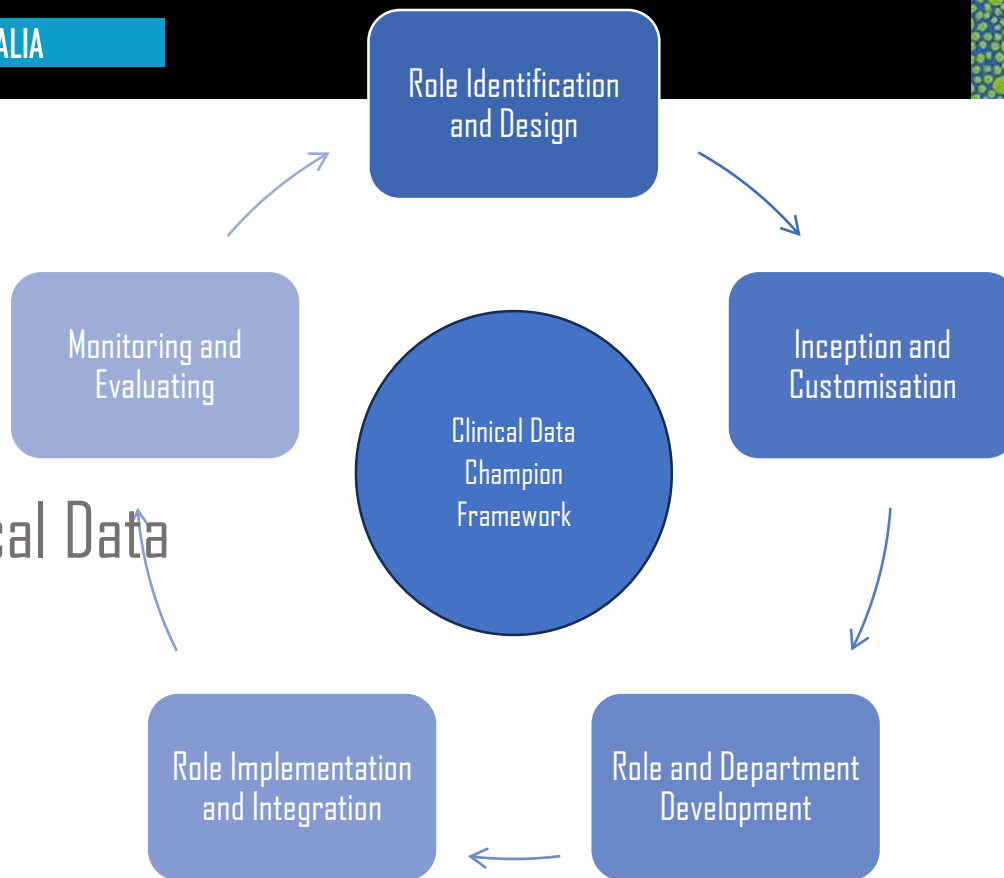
ALIA

Role Identification and Design

Inception and Customisation

Role and Department Development

Role Implementation and Integration

Monitoring and Evaluating

Clinical Data Champion Framework

cal Data